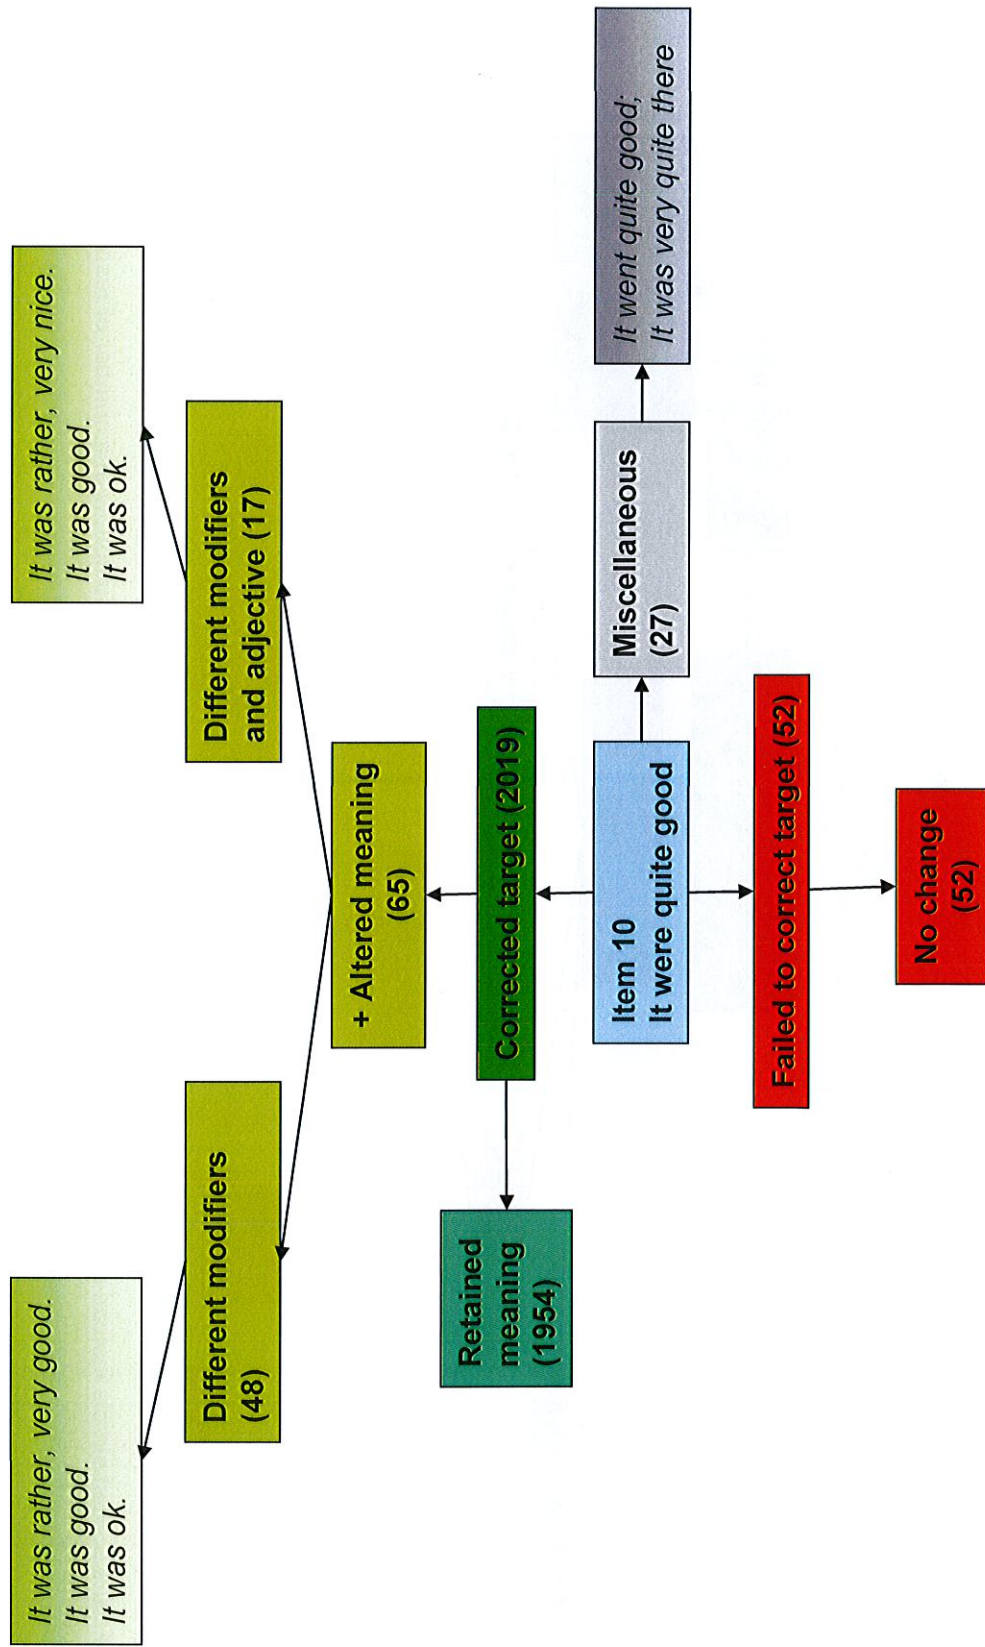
Item 10
It were quite good

Corrected target (2019)

Retained meaning (1954)

+ Altered meaning (65)

Different modifiers (48)

It was rather, very good.
It was good.
It was ok.

Different modifiers and adjective (17)

It was rather, very nice.
It was good.
It was ok.

Miscellaneous (27)

It went quite good;
It was very quite there

Failed to correct target (52)

No change (52)